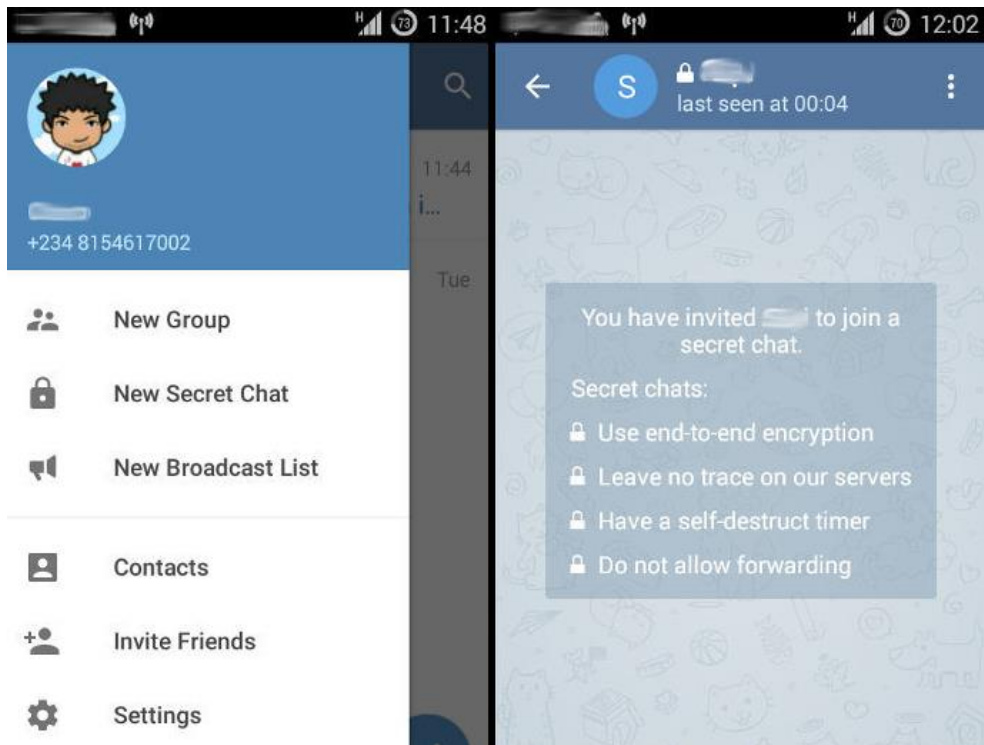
H 73 11:48

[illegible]
+234 8154617002

11:44
i...

Tue

New Group

New Secret Chat

New Broadcast List

Contacts

Invite Friends

Settings

H 70 12:02

S
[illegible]
last seen at 00:04

You have invited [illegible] to join a secret chat.

Secret chats:

Use end-to-end encryption

Leave no trace on our servers

Have a self-destruct timer

Do not allow forwarding